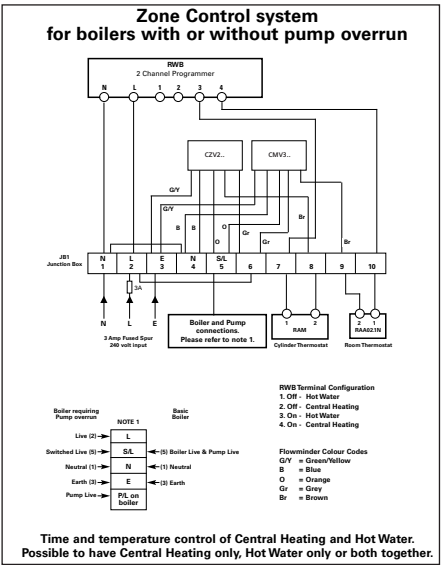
Zone Control system
for boilers with or without pump overrun

RWB
2 Channel Programmer

N L 1 2 3 4

C2V2..

CMV3...

G/Y

G/Y

B B

O

Gr

Br

Gr

Br

JB1
Junction Box

| N 1 | L 2 | E 3 | N 4 | S/L 5 | 6 | 7 | 8 | 9 | 10 |
|---|---|---|---|---|---|---|---|---|---|

3A

N L E

3 Amp Fused Spur
240 volt input

Boiler and Pump connections.
Please refer to note 1.

1 2
RAM
Cylinder Thermostat

2 1
RAA021N
Room Thermostat

RWB Terminal Configuration
1. Off - Hot Water
2. Off - Central Heating
3. On - Hot Water
4. On - Central Heating

Boiler requiring Pump overrun

NOTE 1

Basic Boiler

Live (2) → L

Switched Live (5) → S/L ← (5) Boiler Live & Pump Live

Neutral (1) → N ← (1) Neutral

Earth (3) → E ← (3) Earth

Pump Live → P/L on boiler

Flowminder Colour Codes
G/Y = Green/Yellow
B = Blue
O = Orange
Gr = Grey
Br = Brown

Time and temperature control of Central Heating and Hot Water.
Possible to have Central Heating only, Hot Water only or both together.